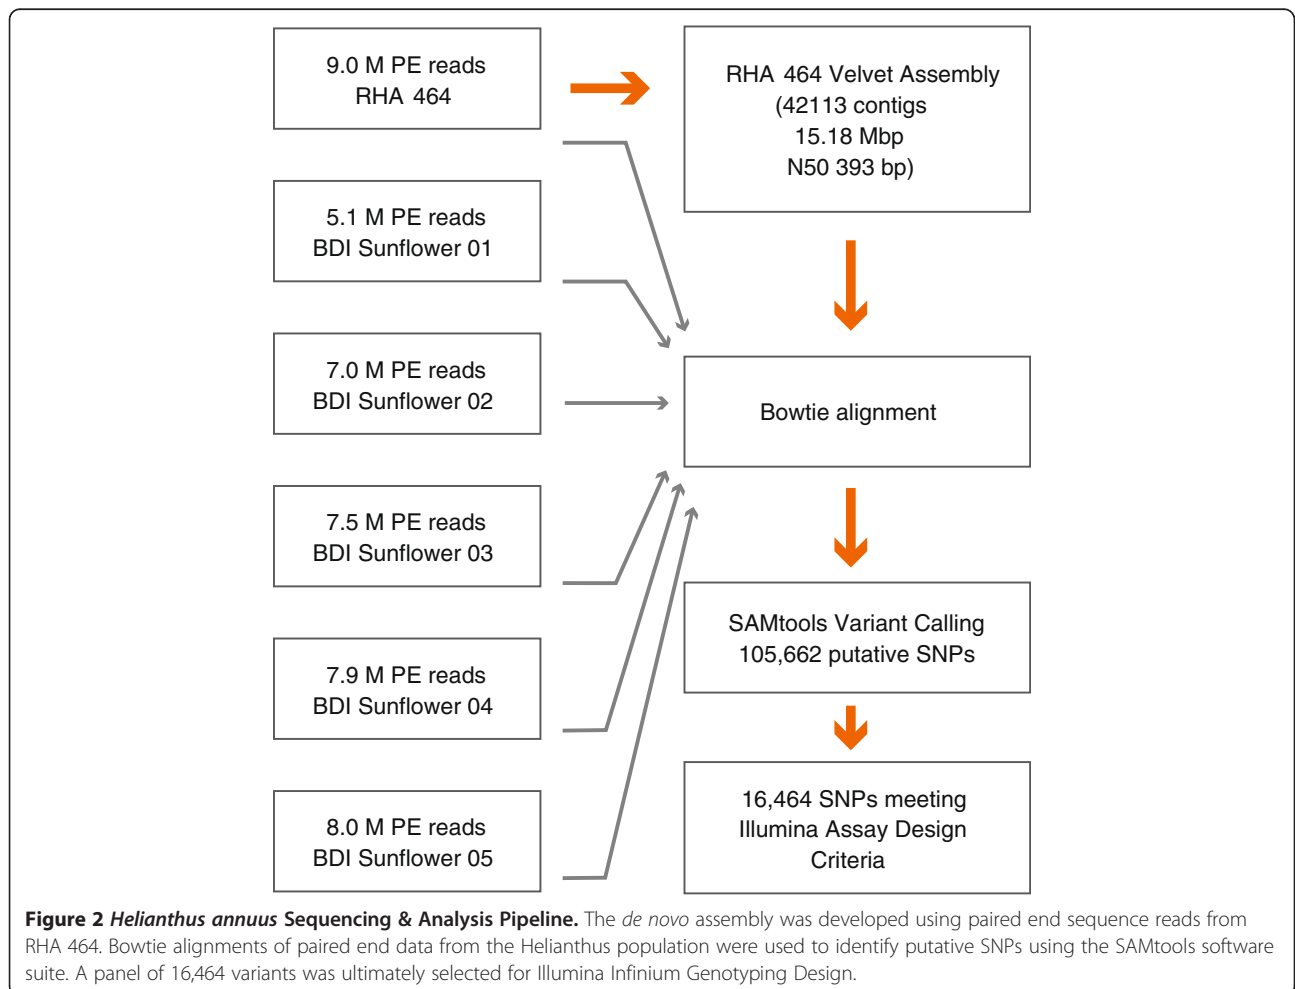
9.0 M PE reads
RHA 464

RHA 464 Velvet Assembly
(42113 contigs
15.18 Mbp
N50 393 bp)

5.1 M PE reads
BDI Sunflower 01

7.0 M PE reads
BDI Sunflower 02

Bowtie alignment

7.5 M PE reads
BDI Sunflower 03

SAMtools Variant Calling
105,662 putative SNPs

7.9 M PE reads
BDI Sunflower 04

16,464 SNPs meeting
Illumina Assay Design
Criteria

8.0 M PE reads
BDI Sunflower 05

**Figure 2** ***Helianthus annuus*** **Sequencing & Analysis Pipeline.** The *de novo* assembly was developed using paired end sequence reads from RHA 464. Bowtie alignments of paired end data from the Helianthus population were used to identify putative SNPs using the SAMtools software suite. A panel of 16,464 variants was ultimately selected for Illumina Infinium Genotyping Design.